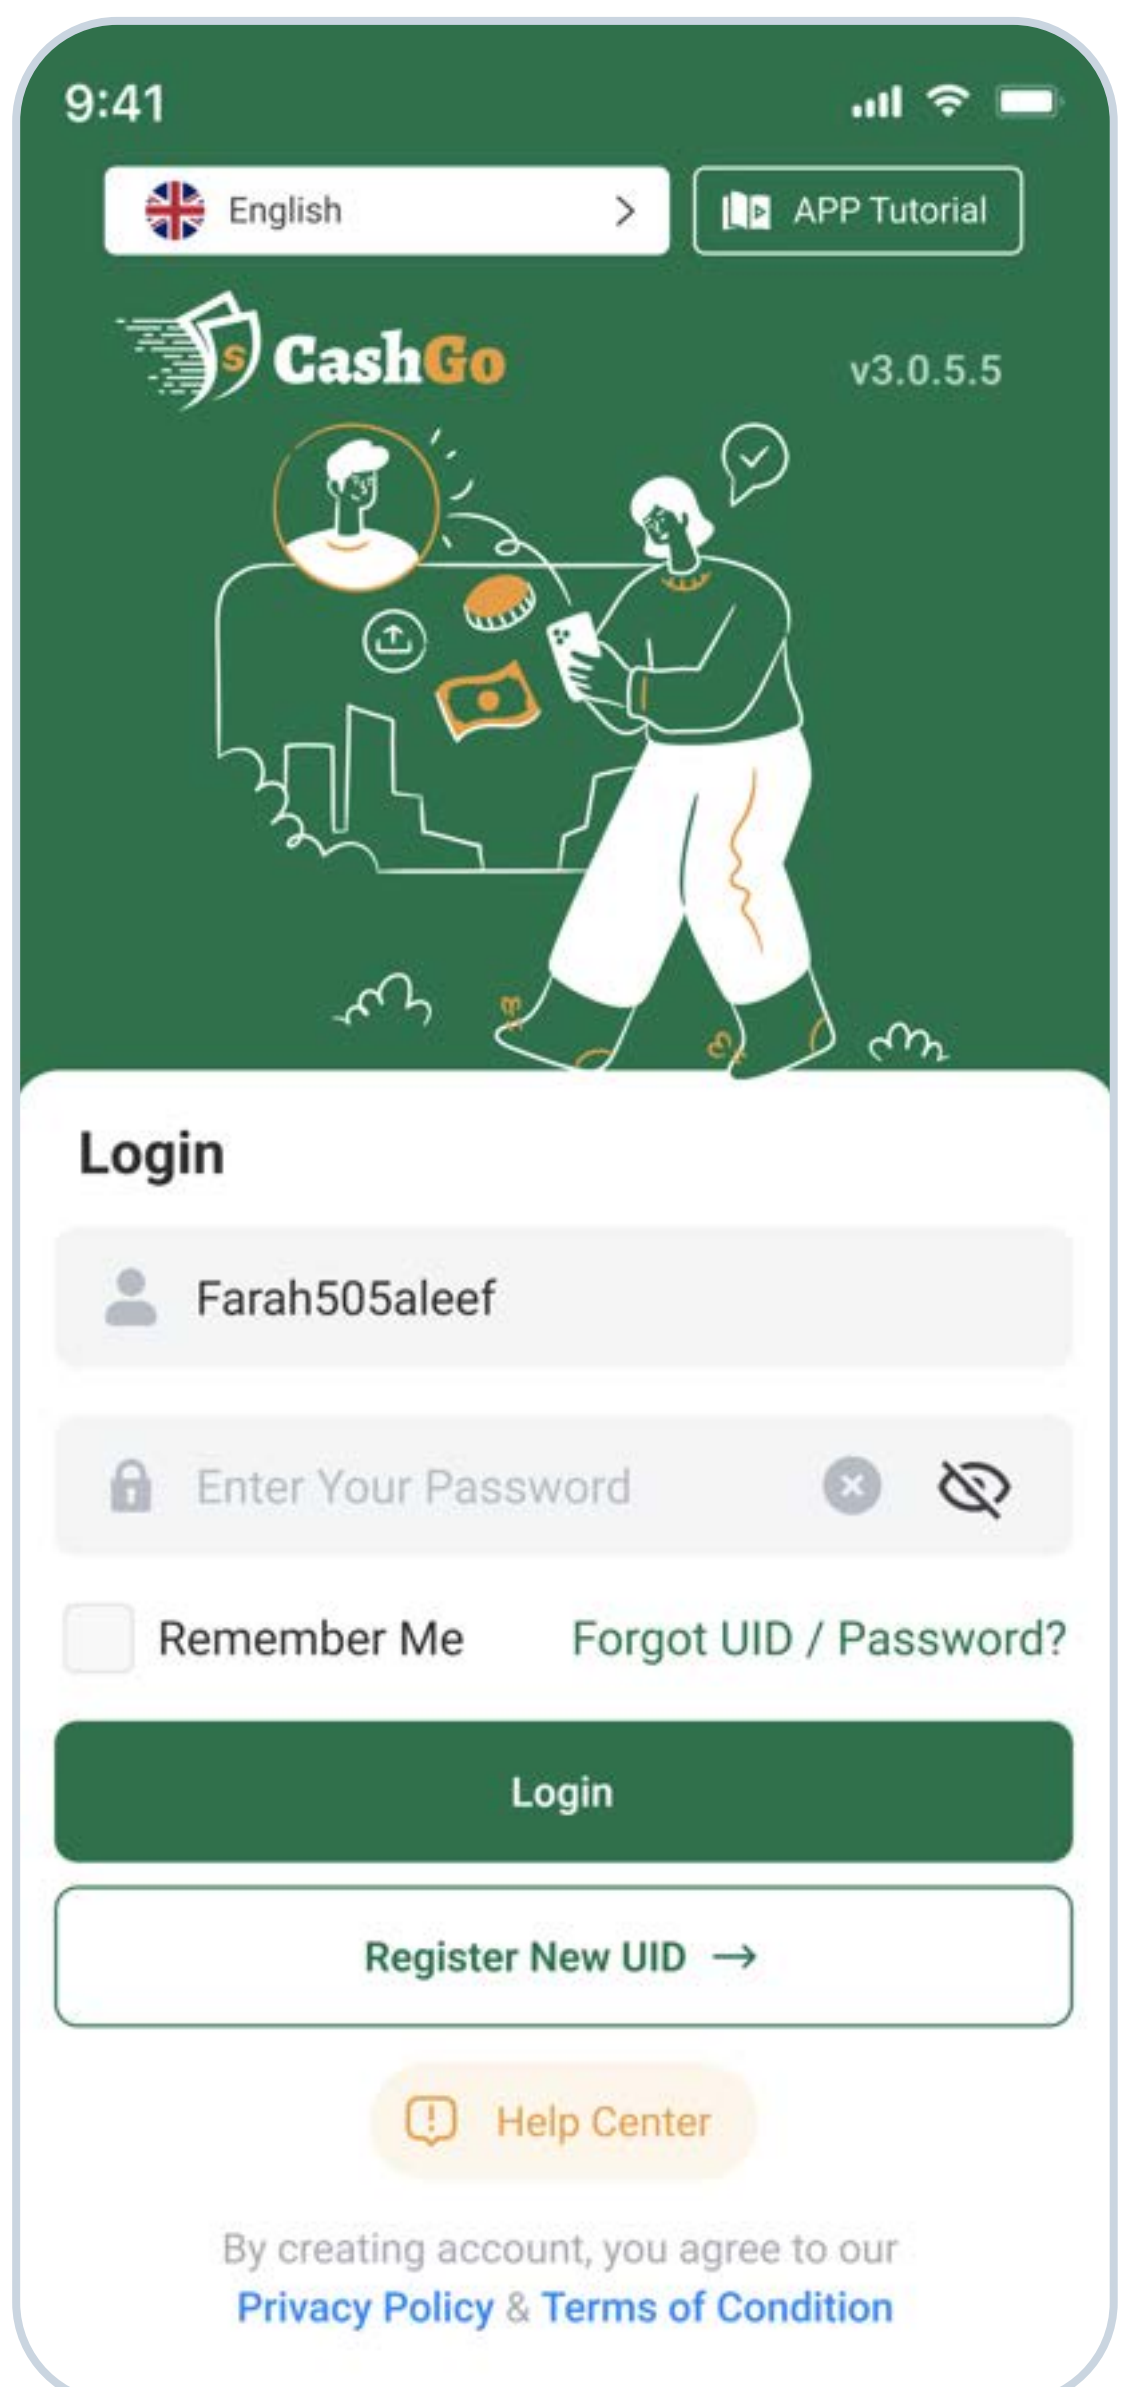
9:41

English >

APP Tutorial

CashGo

v3.0.5.5

Login

Farah505aleef

Enter Your Password

Remember Me

Forgot UID / Password?

Login

Register New UID →

Help Center

By creating account, you agree to our Privacy Policy & Terms of Condition